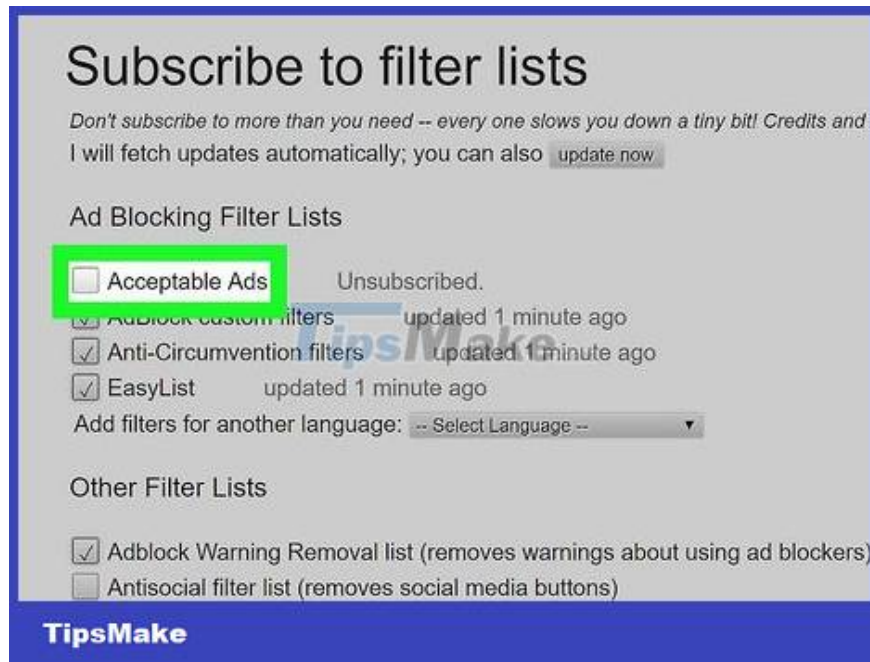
Subscribe to filter lists

*Don't subscribe to more than you need -- every one slows you down a tiny bit! Credits and*

I will fetch updates automatically; you can also update now

Ad Blocking Filter Lists

Acceptable Ads Unsubscribed.

AdBlock custom filters updated 1 minute ago

Anti-Circumvention filters updated 1 minute ago

EasyList updated 1 minute ago

Add filters for another language: -- Select Language --

Other Filter Lists

Adblock Warning Removal list (removes warnings about using ad blockers)

Antisocial filter list (removes social media buttons)

TipsMake

TipsMake